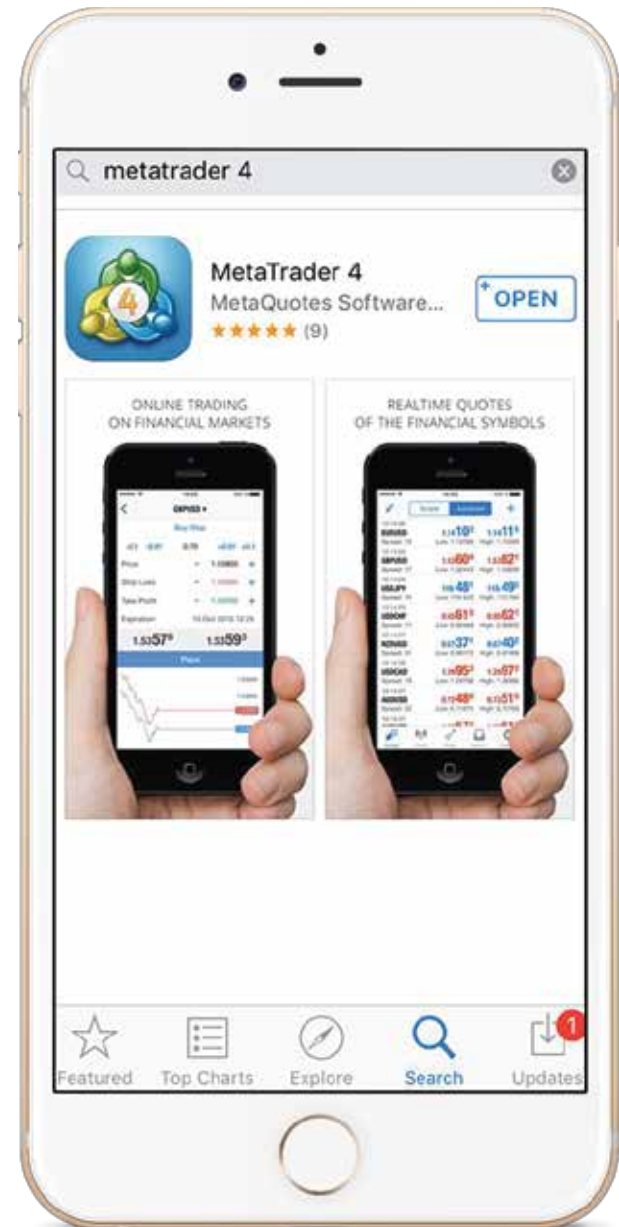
metatrader 4

MetaTrader 4
MetaQuotes Software...
★★★★★ (9)

OPEN

ONLINE TRADING ON FINANCIAL MARKETS

GBPUSD
Buy Stop
Price
Stop Loss
Take Profit
Expiration
1.5357
1.5359
Place

REALTIME QUOTES OF THE FINANCIAL SYMBOLS

EURUSD
GBPUSD
USDJPY
USDCHF
NZDUSD
USDCAD
AUDUSD

Featured
Top Charts
Explore
Search
Updates
1